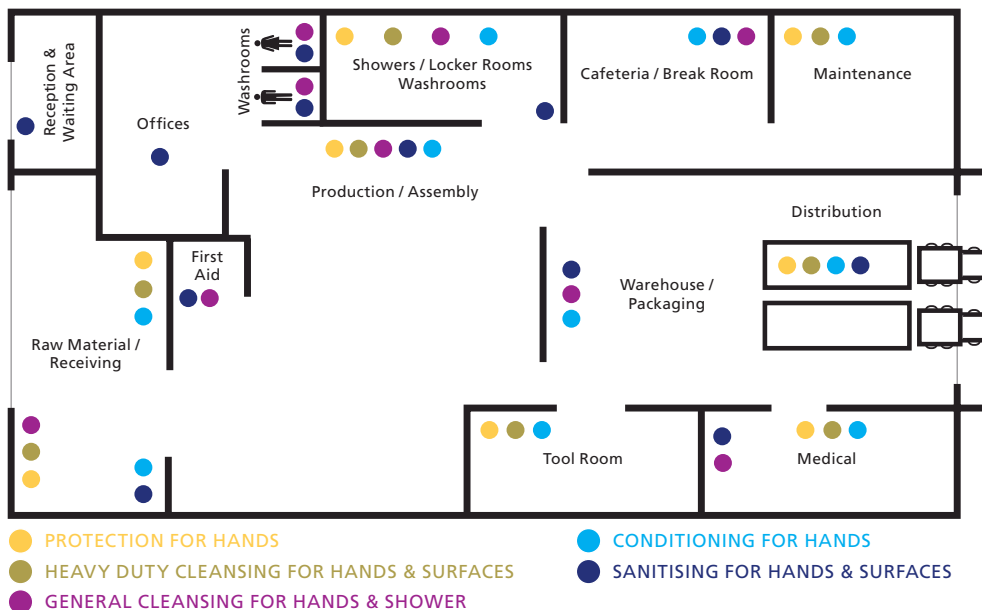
Reception & Waiting Area

Offices

Washrooms

Showers / Locker Rooms Washrooms

Cafeteria / Break Room

Maintenance

Production / Assembly

Distribution

First Aid

Warehouse / Packaging

Raw Material / Receiving

Tool Room

Medical

PROTECTION FOR HANDS
HEAVY DUTY CLEANSING FOR HANDS & SURFACES
GENERAL CLEANSING FOR HANDS & SHOWER

CONDITIONING FOR HANDS
SANITISING FOR HANDS & SURFACES